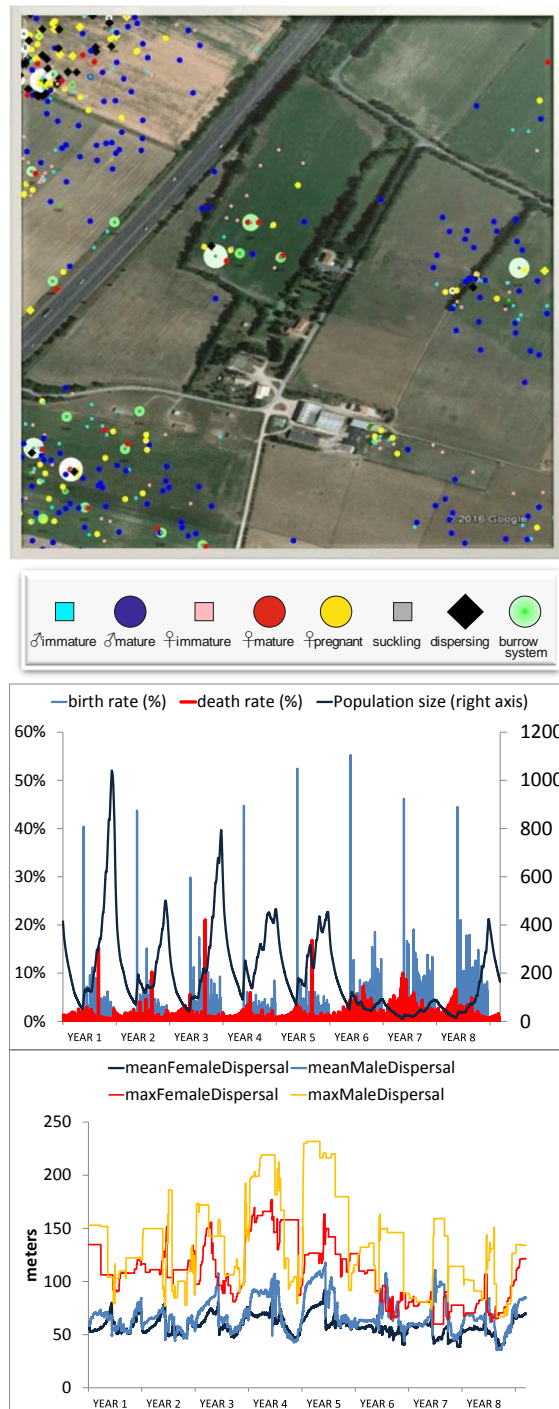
©2016 Google

♂immature ♂mature ♀immature ♀mature ♀pregnant suckling dispersing burrow system

birth rate (%) death rate (%) Population size (right axis)

60%
50%
40%
30%
20%
10%
0%

1200
1000
800
600
400
200
0

YEAR 1 YEAR 2 YEAR 3 YEAR 4 YEAR 5 YEAR 6 YEAR 7 YEAR 8

meanFemaleDispersal meanMaleDispersal
maxFemaleDispersal maxMaleDispersal

250
200
150
100
50
0

meters

YEAR 1 YEAR 2 YEAR 3 YEAR 4 YEAR 5 YEAR 6 YEAR 7 YEAR 8